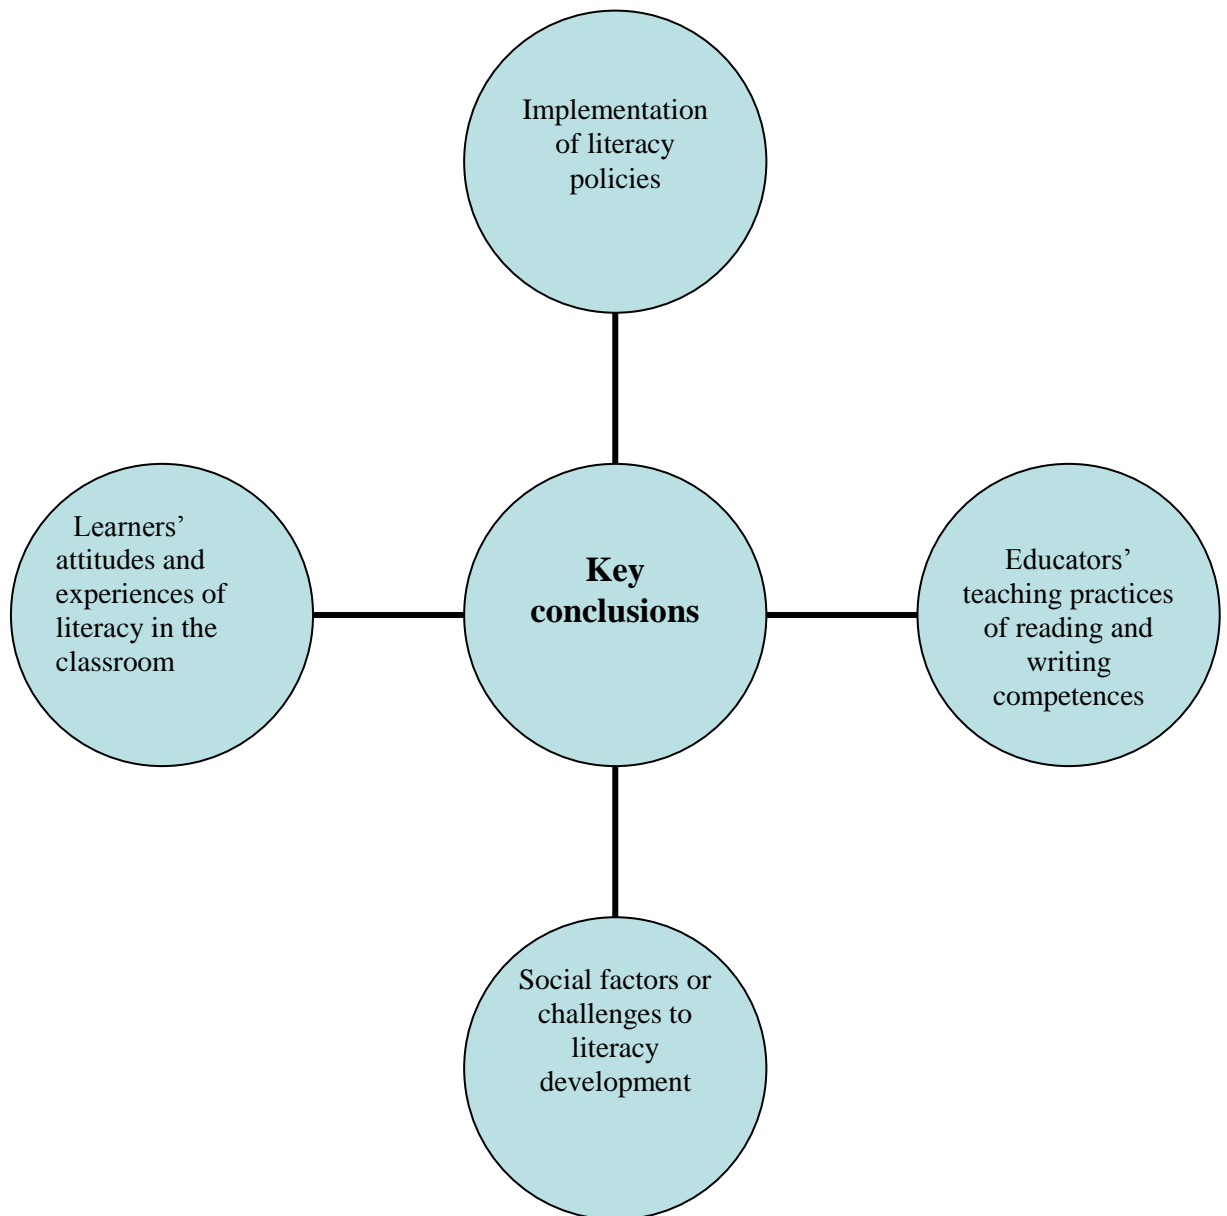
Implementation of literacy policies

Learners' attitudes and experiences of literacy in the classroom

**Key conclusions**

Educators' teaching practices of reading and writing competences

Social factors or challenges to literacy development